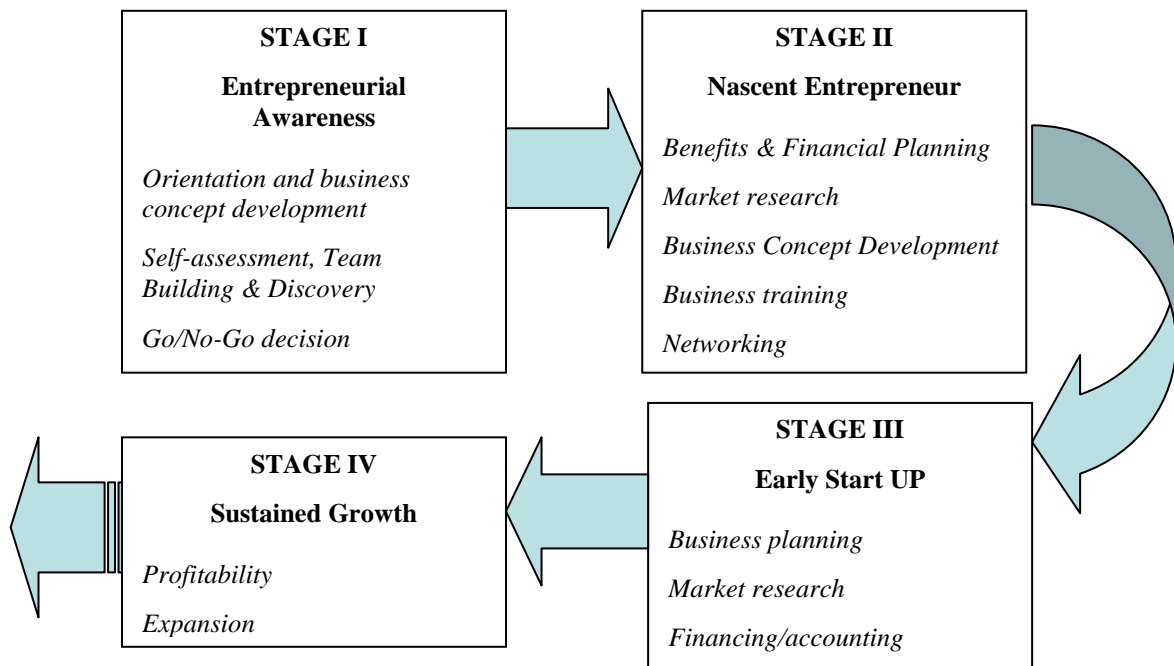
**STAGE I**

**Entrepreneurial Awareness**

*Orientation and business concept development*

*Self-assessment, Team Building & Discovery*

*Go/No-Go decision*

**STAGE II**

**Nascent Entrepreneur**

*Benefits & Financial Planning*

*Market research*

*Business Concept Development*

*Business training*

*Networking*

**STAGE III**

**Early Start UP**

*Business planning*

*Market research*

*Financing/accounting*

**STAGE IV**

**Sustained Growth**

*Profitability*

*Expansion*